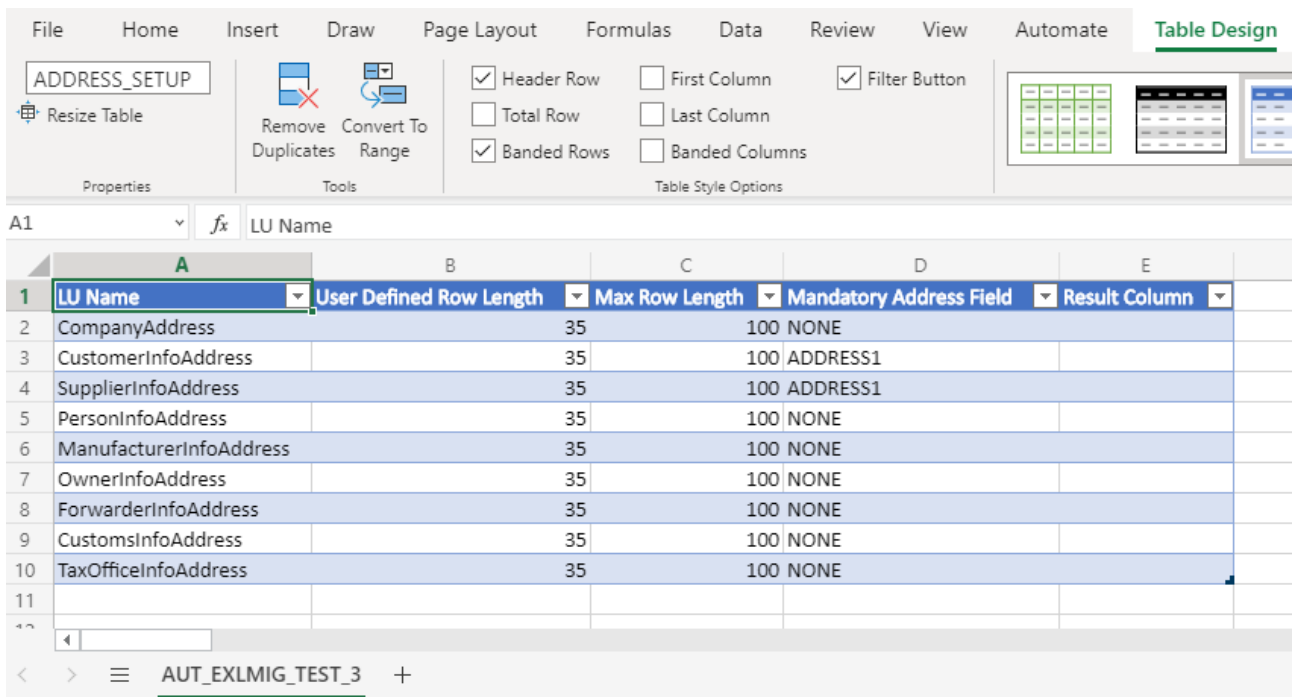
File Home Insert Draw Page Layout Formulas Data Review View Automate Table Design

ADDRESS_SETUP
Resize Table
Properties

Remove Duplicates
Convert To Range
Tools

Header Row
Total Row
Banded Rows
First Column
Last Column
Banded Columns
Filter Button
Table Style Options

A1
$fx$ LU Name

| | A | B | C | D | E |
|---|---|---|---|---|---|
| 1 | LU Name | User Defined Row Length | Max Row Length | Mandatory Address Field | Result Column |
| 2 | CompanyAddress | 35 | 100 | NONE | |
| 3 | CustomerInfoAddress | 35 | 100 | ADDRESS1 | |
| 4 | SupplierInfoAddress | 35 | 100 | ADDRESS1 | |
| 5 | PersonInfoAddress | 35 | 100 | NONE | |
| 6 | ManufacturerInfoAddress | 35 | 100 | NONE | |
| 7 | OwnerInfoAddress | 35 | 100 | NONE | |
| 8 | ForwarderInfoAddress | 35 | 100 | NONE | |
| 9 | CustomsInfoAddress | 35 | 100 | NONE | |
| 10 | TaxOfficeInfoAddress | 35 | 100 | NONE | |
| 11 | | | | | |

AUT_EXLMIG_TEST_3 +